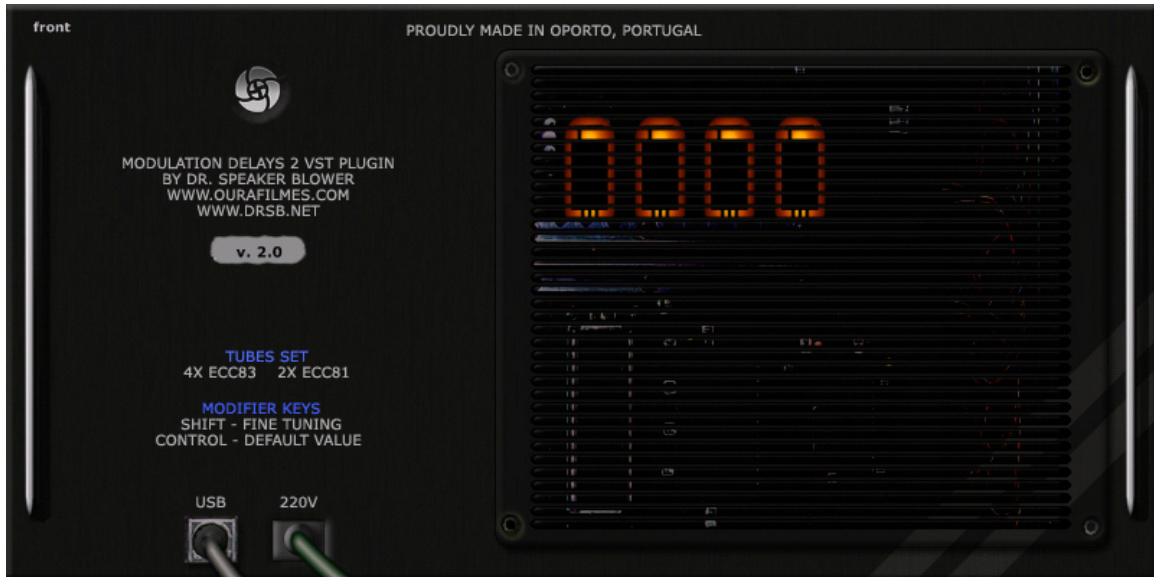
front

PROUDLY MADE IN OPORTO, PORTUGAL

MODULATION DELAYS 2 VST PLUGIN
BY DR. SPEAKER BLOWER
WWW.OURAFILMES.COM
WWW.DRSB.NET

v. 2.0

TUBES SET
4X ECC83 2X ECC81

MODIFIER KEYS
SHIFT - FINE TUNING
CONTROL - DEFAULT VALUE

USB 220V

0000